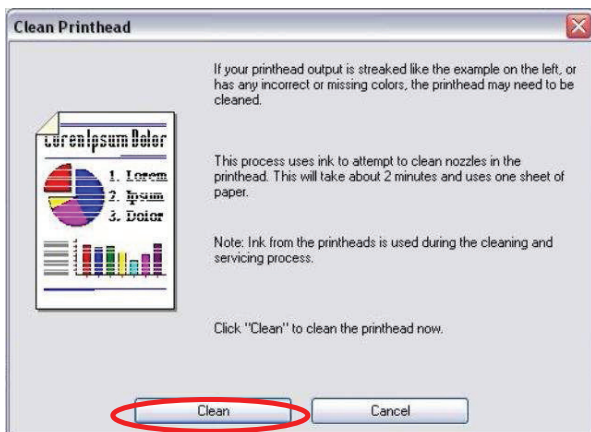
Clean Printhead

Lorem Ipsum Dolor
1. Lorem
2. Ipsum
3. Dolor

If your printhead output is streaked like the example on the left, or has any incorrect or missing colors, the printhead may need to be cleaned.

This process uses ink to attempt to clean nozzles in the printhead. This will take about 2 minutes and uses one sheet of paper.

Note: Ink from the printheads is used during the cleaning and servicing process.

Click "Clean" to clean the printhead now.

Clean

Cancel